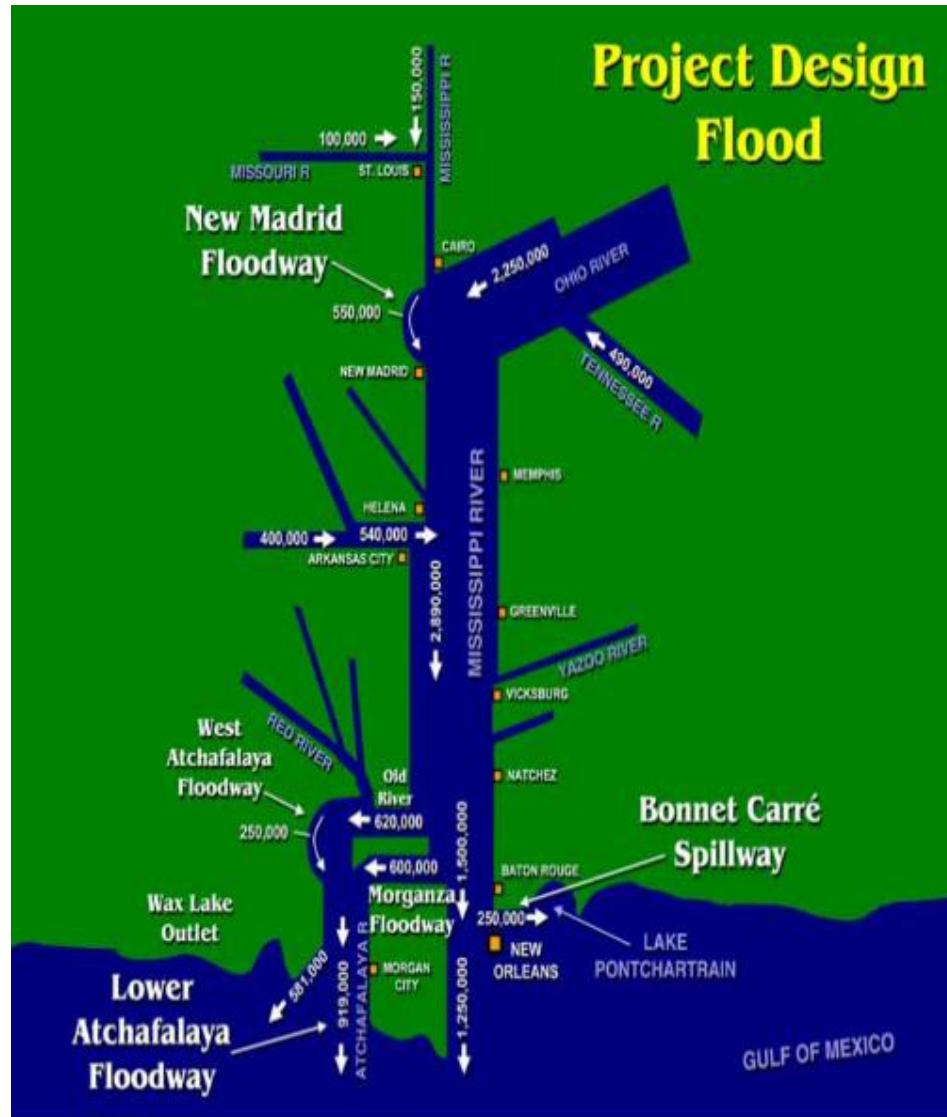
Project Design Flood

150,000
MISSISSIPPI R
100,000
MISSOURI R
ST. LOUIS

New Madrid Floodway
CAIRO
2,250,000
OHIO RIVER
550,000
NEW MADRID
490,000
TENNESSEE R
MEMPHIS
HELENA
400,000
540,000
ARKANSAS CITY
MISSISSIPPI RIVER
2,890,000
GREENVILLE
YAZOO RIVER
VICKSBURG
RED RIVER
West Atchafalaya Floodway
Old River
620,000
NATCHEZ
250,000
1,500,000
Bonnet Carré Spillway
600,000
BATON ROUGE
Morganza Floodway
Wax Lake Outlet
250,000
NEW ORLEANS
LAKE PONTCHARTRAIN
581,000
919,000
ATCHAFALAYA R
MORGAN CITY
1,250,000
Lower Atchafalaya Floodway
GULF OF MEXICO